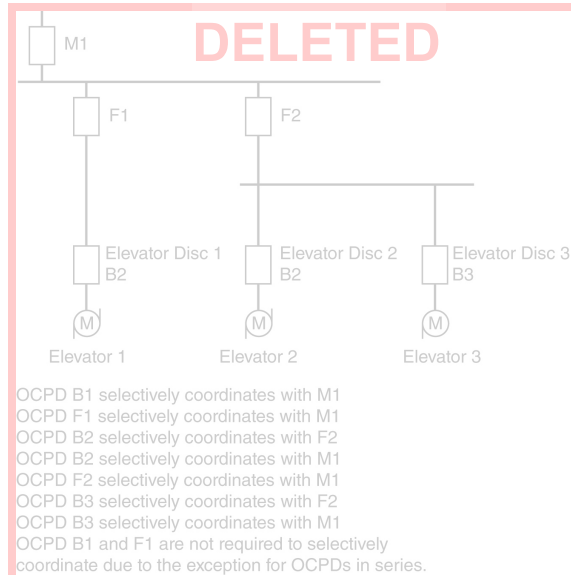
DELETED

M1

F1

F2

Elevator Disc 1
B2

Elevator Disc 2
B2

Elevator Disc 3
B3

M

M

M

Elevator 1

Elevator 2

Elevator 3

OCPD B1 selectively coordinates with M1
OCPD F1 selectively coordinates with M1
OCPD B2 selectively coordinates with F2
OCPD B2 selectively coordinates with M1
OCPD F2 selectively coordinates with M1
OCPD B3 selectively coordinates with F2
OCPD B3 selectively coordinates with M1
OCPD B1 and F1 are not required to selectively coordinate due to the exception for OCPDs in series.